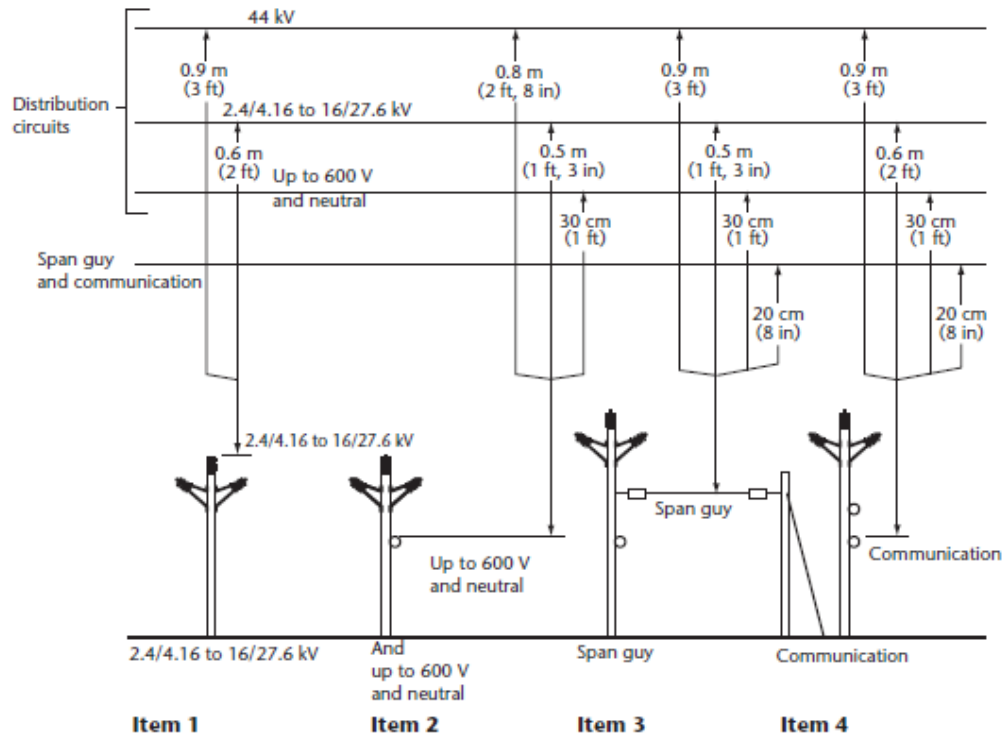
44 kV

Distribution circuits

0.9 m (3 ft)

2.4/4.16 to 16/27.6 kV

0.6 m (2 ft)

Up to 600 V and neutral

Span guy and communication

0.8 m (2 ft, 8 in)

0.5 m (1 ft, 3 in)

30 cm (1 ft)

0.9 m (3 ft)

0.5 m (1 ft, 3 in)

30 cm (1 ft)

20 cm (8 in)

0.9 m (3 ft)

0.6 m (2 ft)

30 cm (1 ft)

20 cm (8 in)

2.4/4.16 to 16/27.6 kV

Span guy

Up to 600 V and neutral

Communication

2.4/4.16 to 16/27.6 kV

And up to 600 V and neutral

Span guy

Communication

Item 1

Item 2

Item 3

Item 4